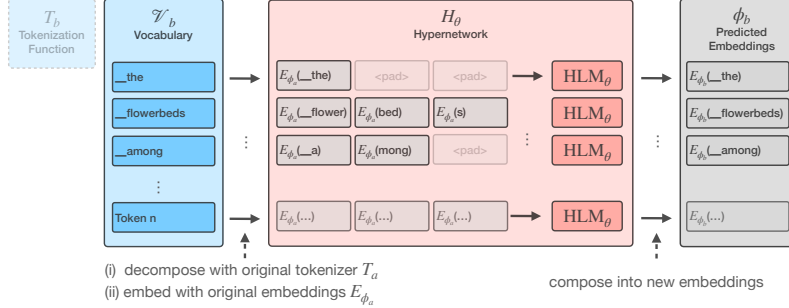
$T_b$
Tokenization Function

$\mathscr{V}_b$
Vocabulary

__the
__flowerbeds
__among
⋮
Token n

$H_\theta$
Hypernetwork

$E_{\phi_a}$(__the) <pad> <pad> $\text{HLM}_\theta$
$E_{\phi_a}$(__flower) $E_{\phi_a}$(bed) $E_{\phi_a}$(s) $\text{HLM}_\theta$
$E_{\phi_a}$(__a) $E_{\phi_a}$(mong) <pad> $\text{HLM}_\theta$
$E_{\phi_a}$(...) $E_{\phi_a}$(...) $E_{\phi_a}$(...) $\text{HLM}_\theta$

$\phi_b$
Predicted Embeddings

$E_{\phi_b}$(__the)
$E_{\phi_b}$(__flowerbeds)
$E_{\phi_b}$(__among)
$E_{\phi_b}$(...)

(i) decompose with original tokenizer $T_a$
(ii) embed with original embeddings $E_{\phi_a}$

compose into new embeddings